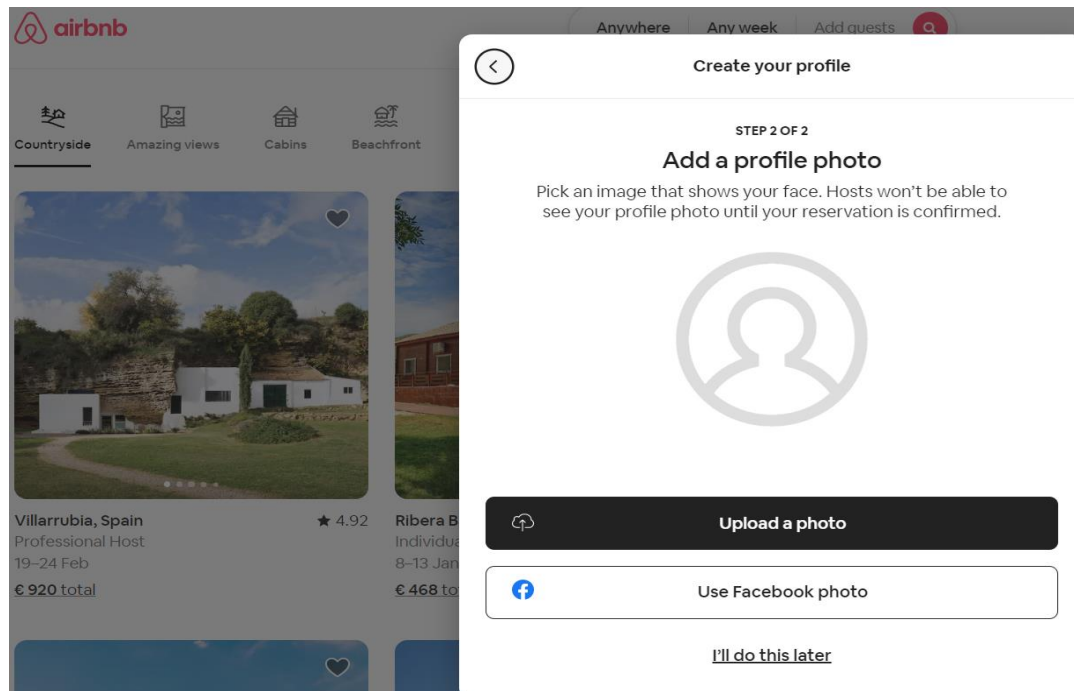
airbnb

Anywhere | Any week | Add guests

Countryside | Amazing views | Cabins | Beachfront

Villarrubia, Spain ★ 4.92
Professional Host
19–24 Feb
€ 920 total

Ribera B
Individu
8–13 Jan
€ 468 to

Create your profile

STEP 2 OF 2

Add a profile photo

Pick an image that shows your face. Hosts won't be able to see your profile photo until your reservation is confirmed.

Upload a photo

Use Facebook photo

I'll do this later